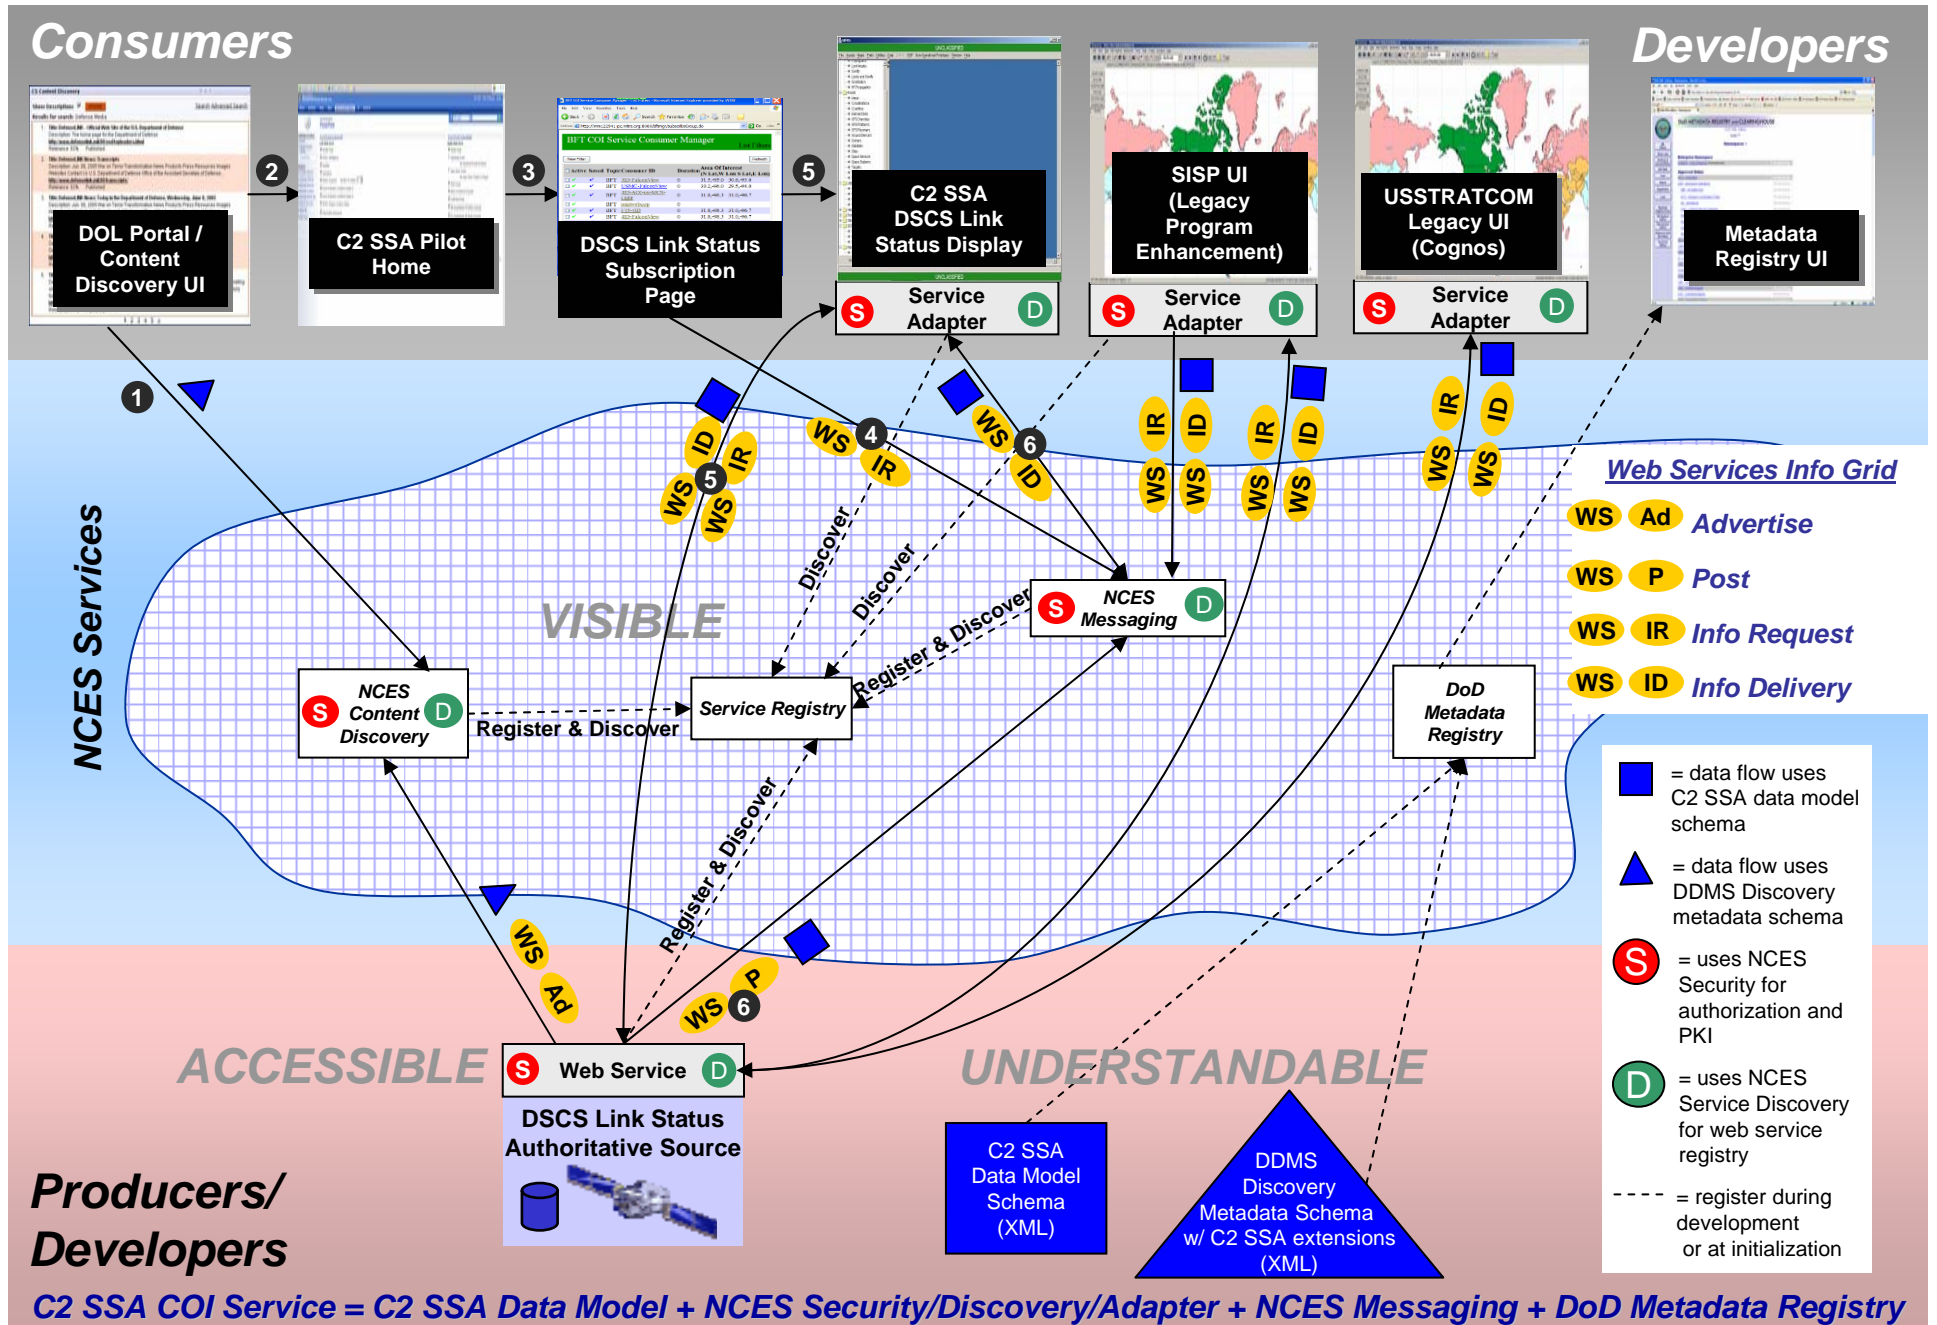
Consumers

Developers

DOL Portal / Content Discovery UI

2

C2 SSA Pilot Home

3

DSCS Link Status Subscription Page

5

C2 SSA DSCS Link Status Display

S Service Adapter D

SISP UI (Legacy Program Enhancement)

S Service Adapter D

USSTRATCOM Legacy UI (Cognos)

S Service Adapter D

Metadata Registry UI

1

ID IR 5 WS WS

WS 4 IR

WS 6 ID

IR ID WS WS

IR ID WS WS

IR ID WS WS

Web Services Info Grid

WS Ad Advertise

WS P Post

WS IR Info Request

WS ID Info Delivery

NCES Services

VISIBLE

Discover

Discover

Register & Discover

S NCES Messaging D

S NCES Content Discovery D

Register & Discover

Service Registry

DoD Metadata Registry

Register & Discover

= data flow uses C2 SSA data model schema

= data flow uses DDMS Discovery metadata schema

S = uses NCES Security for authorization and PKI

D = uses NCES Service Discovery for web service registry

- - - - = register during development or at initialization

WS Ad

WS 6 P

ACCESSIBLE

S Web Service D

DSCS Link Status Authoritative Source

UNDERSTANDABLE

C2 SSA Data Model Schema (XML)

DDMS Discovery Metadata Schema w/ C2 SSA extensions (XML)

Producers/ Developers

C2 SSA COI Service = C2 SSA Data Model + NCES Security/Discovery/Adapter + NCES Messaging + DoD Metadata Registry